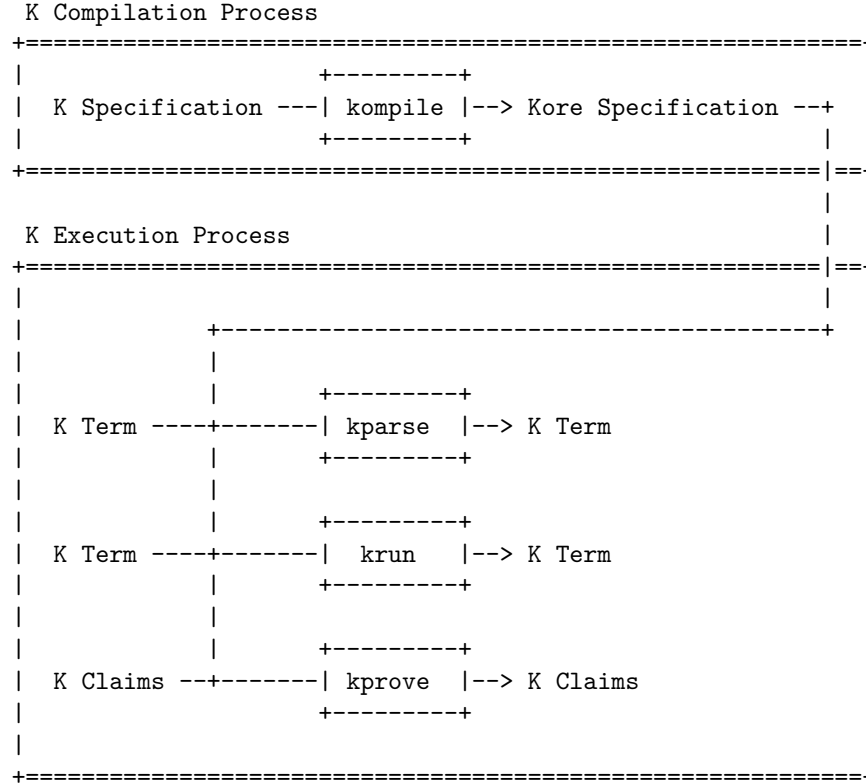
K Compilation Process

K Specification ---| kompile |--> Kore Specification --+

K Execution Process

K Term ----+-------| kparse |--> K Term

K Term ----+-------| krun |--> K Term

K Claims --+-------| kprove |--> K Claims